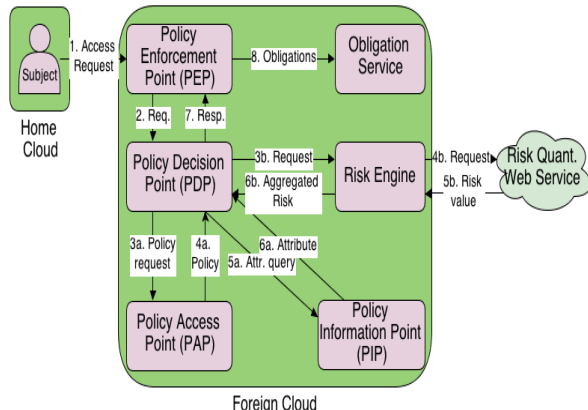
Subject

Home Cloud

1. Access Request

Policy Enforcement Point (PEP)

8. Obligations

Obligation Service

2. Req.

7. Resp.

Policy Decision Point (PDP)

3b. Request

6b. Aggregated Risk

Risk Engine

4b. Request

5b. Risk value

Risk Quant. Web Service

3a. Policy request

4a. Policy

6a. Attribute

5a. Attr. query

Policy Access Point (PAP)

Policy Information Point (PIP)

Foreign Cloud